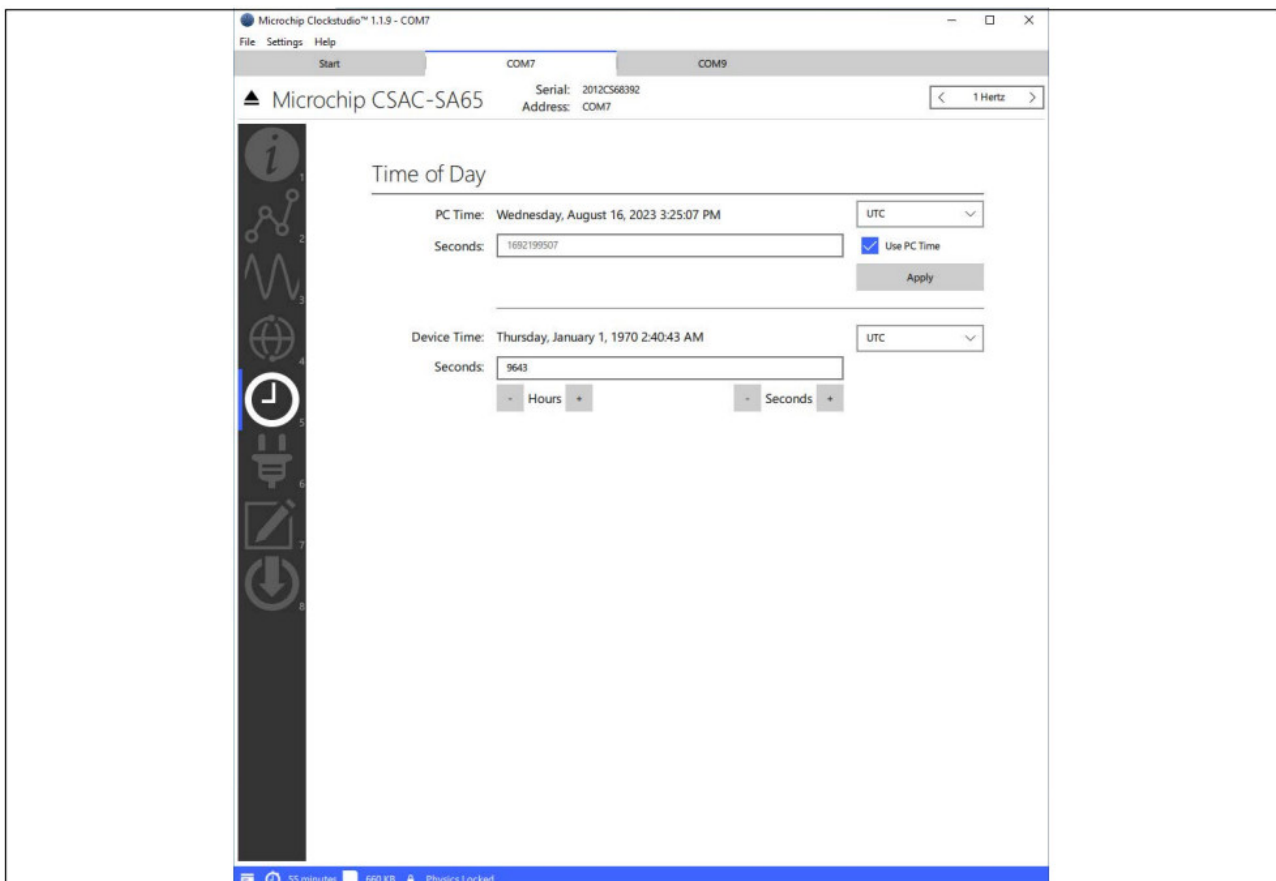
Microchip Clockstudio™ 1.1.9 - COM7

File Settings Help

Start COM7 COM9

Microchip CSAC-SA65

Serial: 2012CS68392
Address: COM7

< 1 Hertz >

1 2 3 4 5 6 7 8

Time of Day

PC Time: Wednesday, August 16, 2023 3:25:07 PM

UTC

Seconds: 1692199507

Use PC Time

Apply

Device Time: Thursday, January 1, 1970 2:40:43 AM

UTC

Seconds: 9643

- Hours +

- Seconds +

55 minutes 660 KB Physics Locked